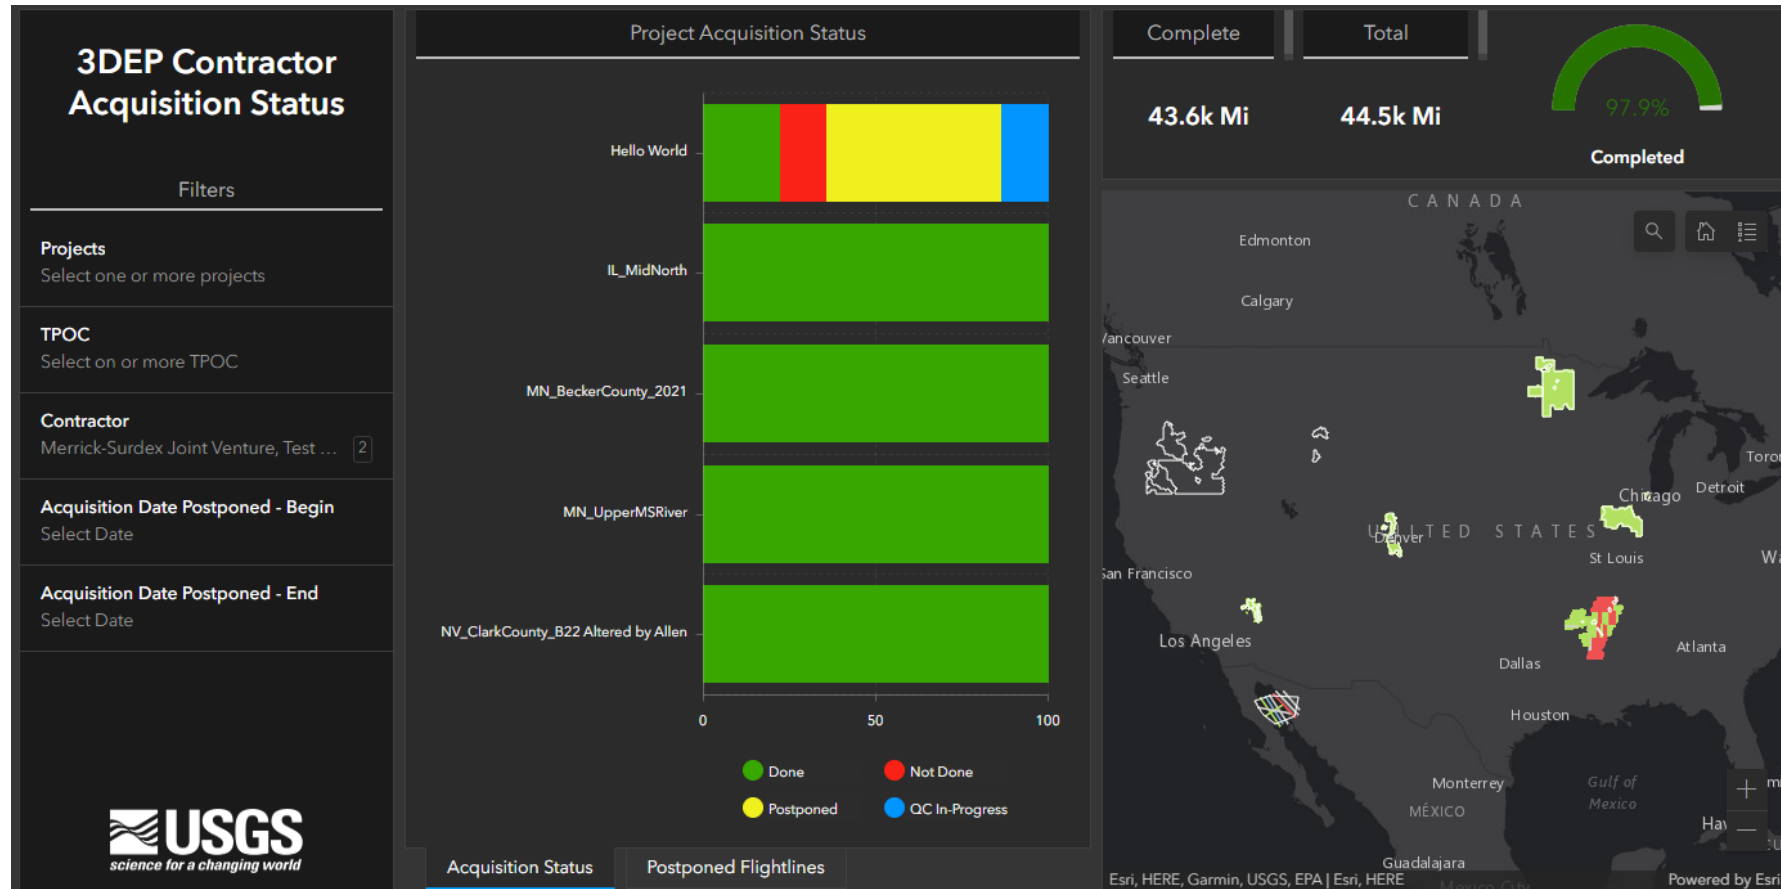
3DEP Contractor Acquisition Status

Filters

Projects
Select one or more projects

TPOC
Select on or more TPOC

Contractor
Merrick-Surdex Joint Venture, Test ... 2

Acquisition Date Postponed - Begin
Select Date

Acquisition Date Postponed - End
Select Date

USGS
science for a changing world

Project Acquisition Status

Hello World
IL_MidNorth
MN_BeckerCounty_2021
MN_UpperMSRiver
NV_ClarkCounty_B22 Altered by Allen

0
50
100

Done
Not Done
Postponed
QC In-Progress

Acquisition Status
Postponed Flightlines

Complete
Total
43.6k Mi
44.5k Mi
97.9%
Completed

CANADA
Edmonton
Calgary
Vancouver
Seattle
Toro
Detroit
Chicago
Denver
UNITED STATES
St Louis
W
San Francisco
Los Angeles
Dallas
Atlanta
Houston
Monterrey
MÉXICO
Gulf of Mexico
Hav
Guadalajara
Esri, HERE, Garmin, USGS, EPA | Esri, HERE
Powered by Esri